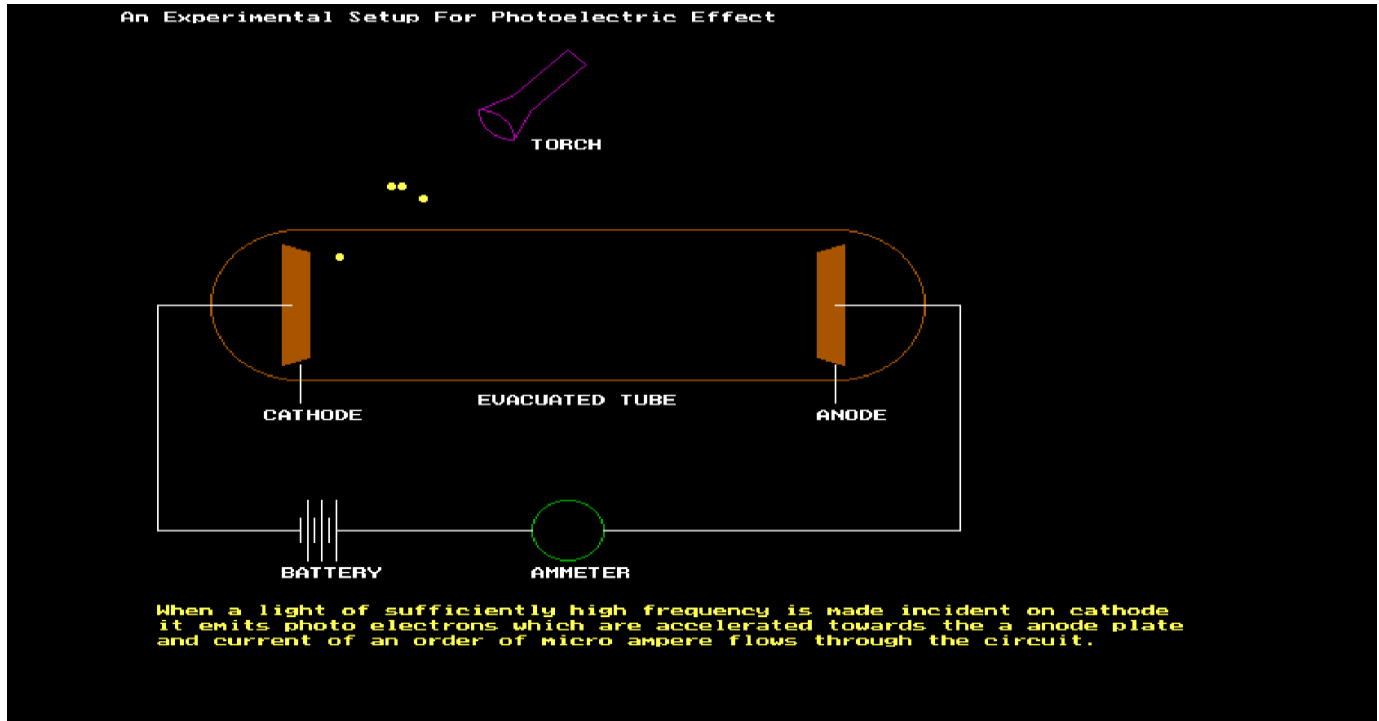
An Experimental Setup For Photoelectric Effect

TORCH

CATHODE

EVACUATED TUBE

ANODE

BATTERY

AMMETER

When a light of sufficiently high frequency is made incident on cathode it emits photo electrons which are accelerated towards the a anode plate and current of an order of micro ampere flows through the circuit.